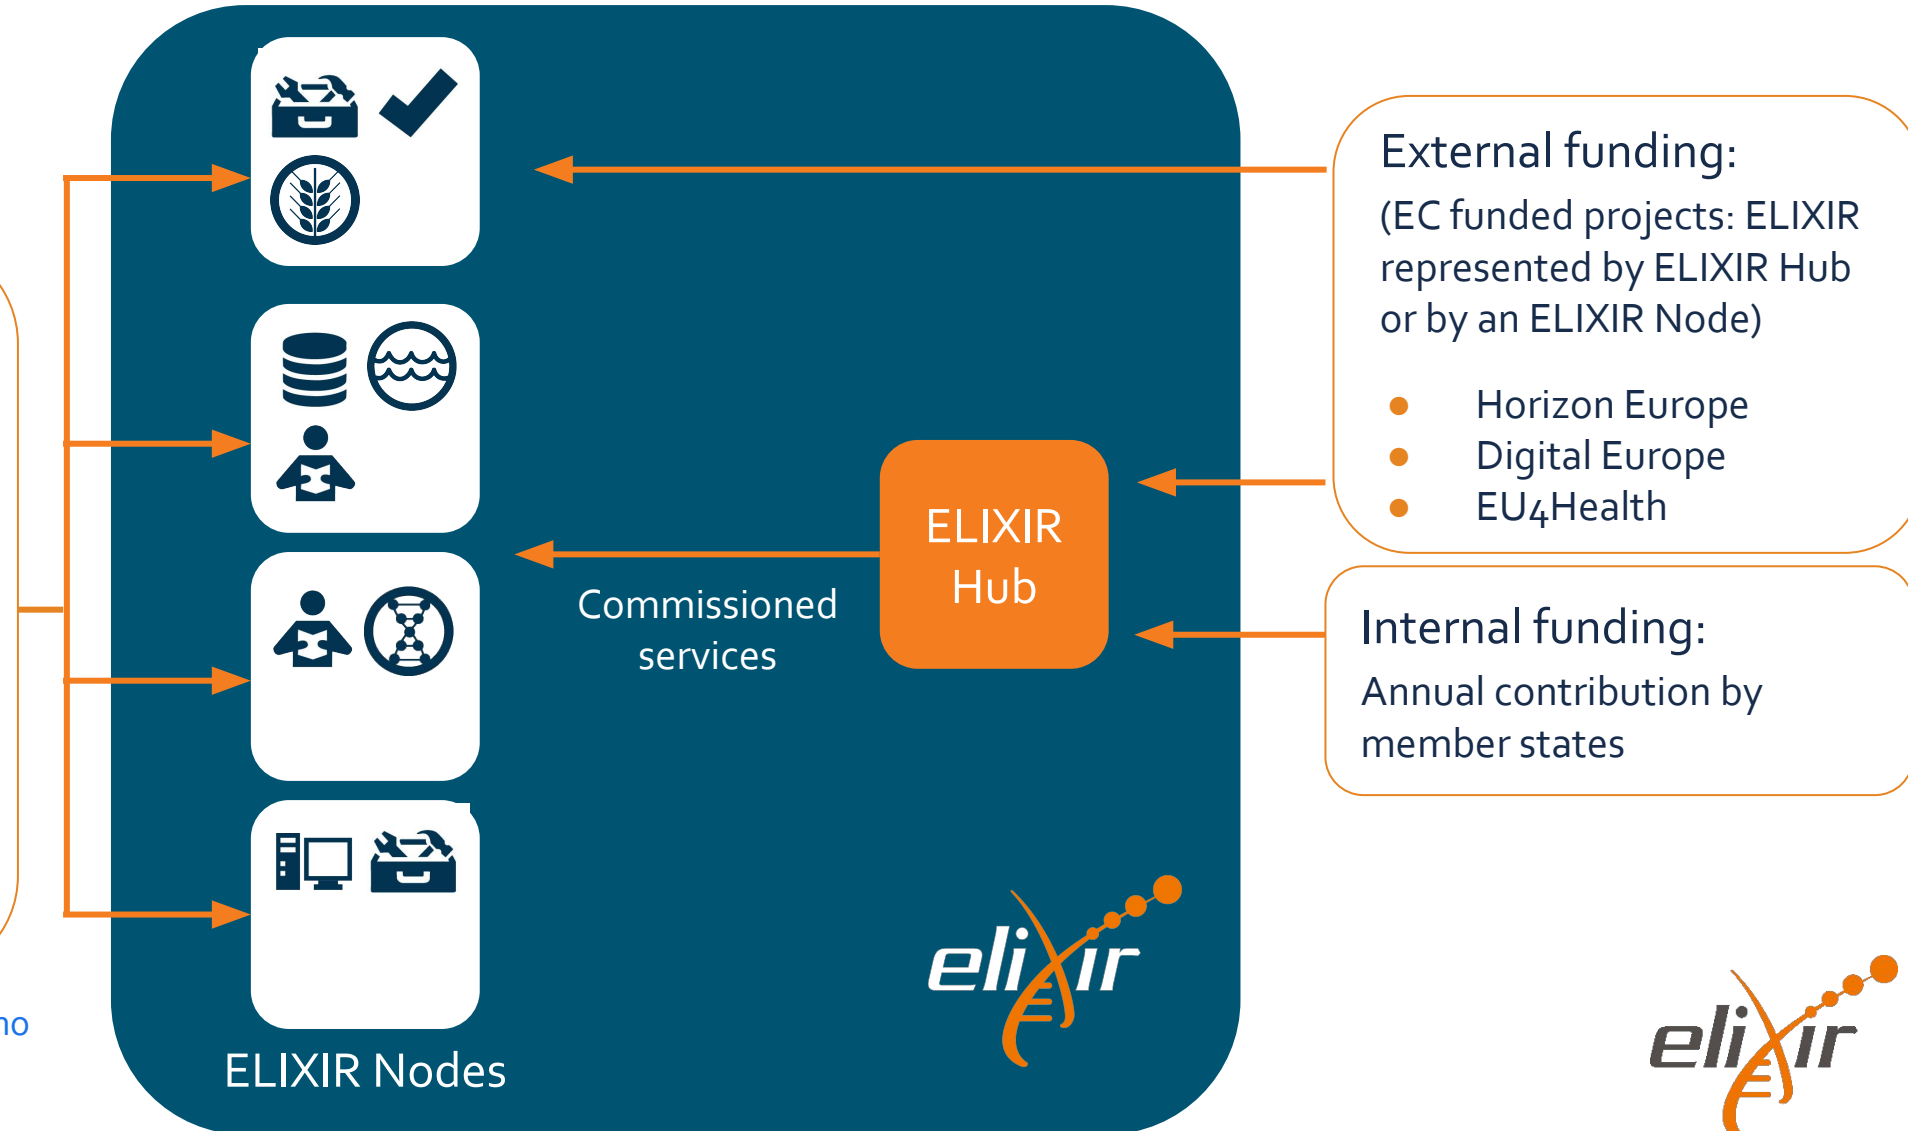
External funding:
(EC funded projects: ELIXIR represented by ELIXIR Hub or by an ELIXIR Node)

- Horizon Europe
- Digital Europe
- EU4Health

ELIXIR Hub

Commissioned services

Internal funding:
Annual contribution by member states

elixir

ELIXIR Nodes

no

elixir